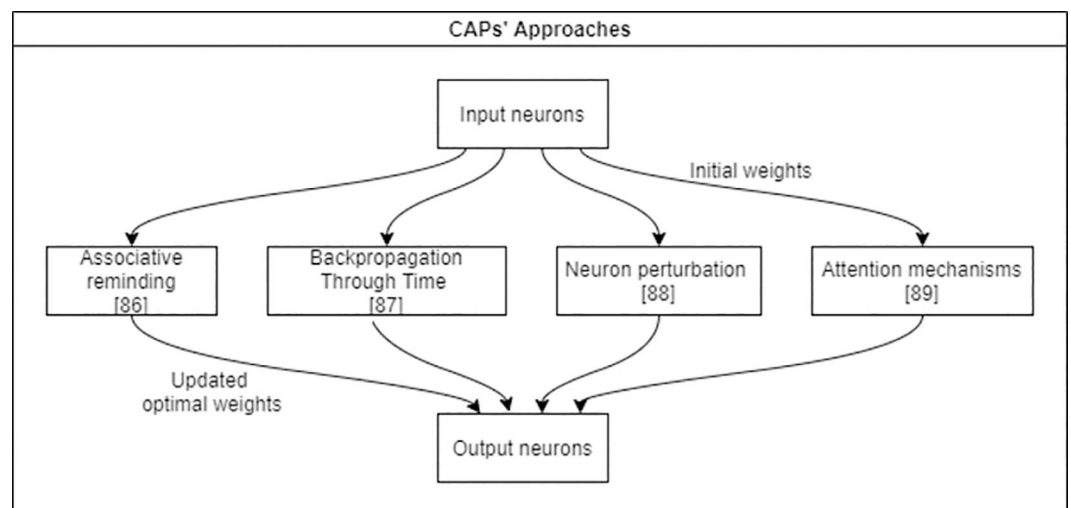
CAPs' Approaches

Input neurons

Initial weights

Associative reminding [86]

Backpropagation Through Time [87]

Neuron perturbation [88]

Attention mechanisms [89]

Updated optimal weights

Output neurons